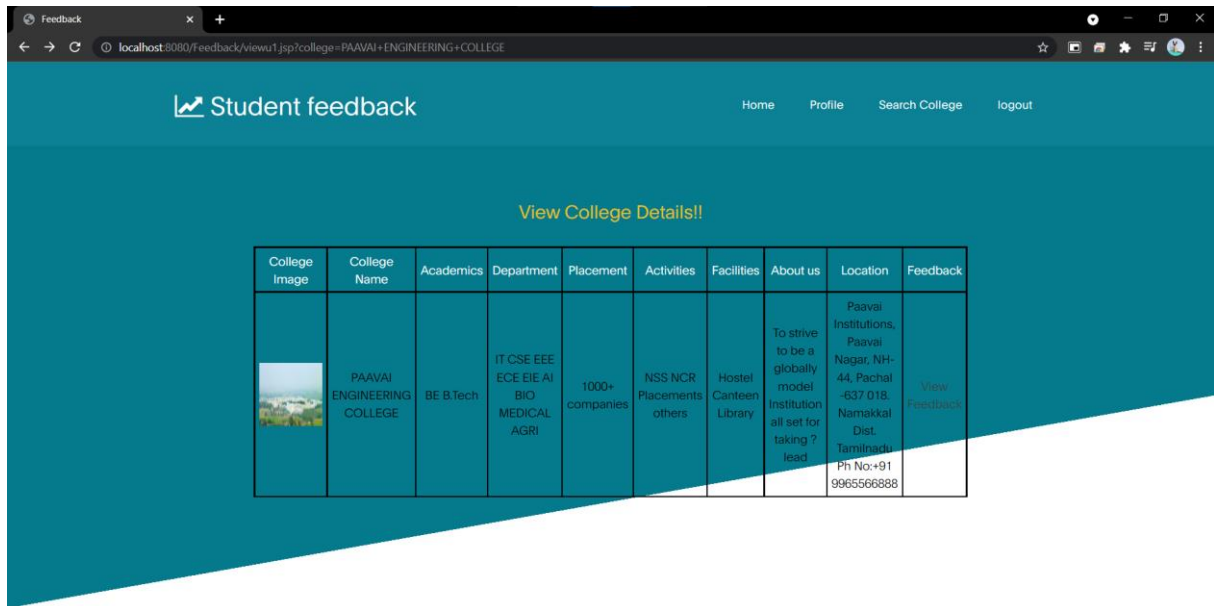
Feedback

localhost:8080/Feedback/viewu1.jsp?college=PAAVAI+ENGINEERING+COLLEGE

Student feedback

Home Profile Search College logout

View College Details!!

| College Image | College Name | Academics | Department | Placement | Activities | Facilities | About us | Location | Feedback |
|---|---|---|---|---|---|---|---|---|---|
| | PAAVAI ENGINEERING COLLEGE | BE B.Tech | IT CSE EEE ECE EIE AI BIO MEDICAL AGRI | 1000+ companies | NSS NCR Placements others | Hostel Canteen Library | To strive to be a globally model Institution all set for taking ? lead | Paavai Institutions, Paavai Nagar, NH-44, Pachal -637 018. Namakkal Dist. Tamilnadu Ph No:+91 9965566888 | View Feedback |